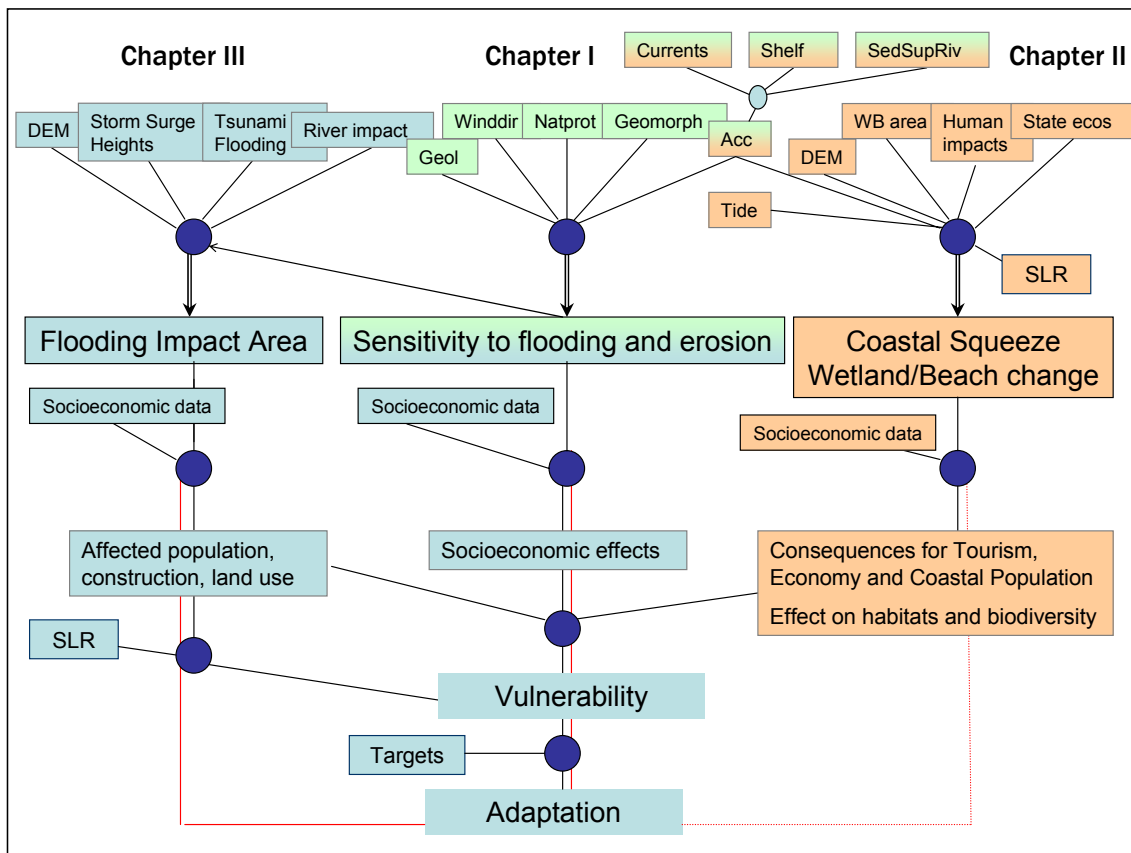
Chapter III

Chapter I

Chapter II

Currents

Shelf

SedSupRiv

DEM

Storm Surge Heights

Tsunami Flooding

River impact

Winddir

Natprot

Geomorph

Geol

Acc

WB area

Human impacts

State ecos

DEM

Tide

SLR

Flooding Impact Area

Sensitivity to flooding and erosion

Coastal Squeeze Wetland/Beach change

Socioeconomic data

Socioeconomic data

Socioeconomic data

Affected population, construction, land use

Socioeconomic effects

Consequences for Tourism, Economy and Coastal Population

Effect on habitats and biodiversity

SLR

Vulnerability

Targets

Adaptation